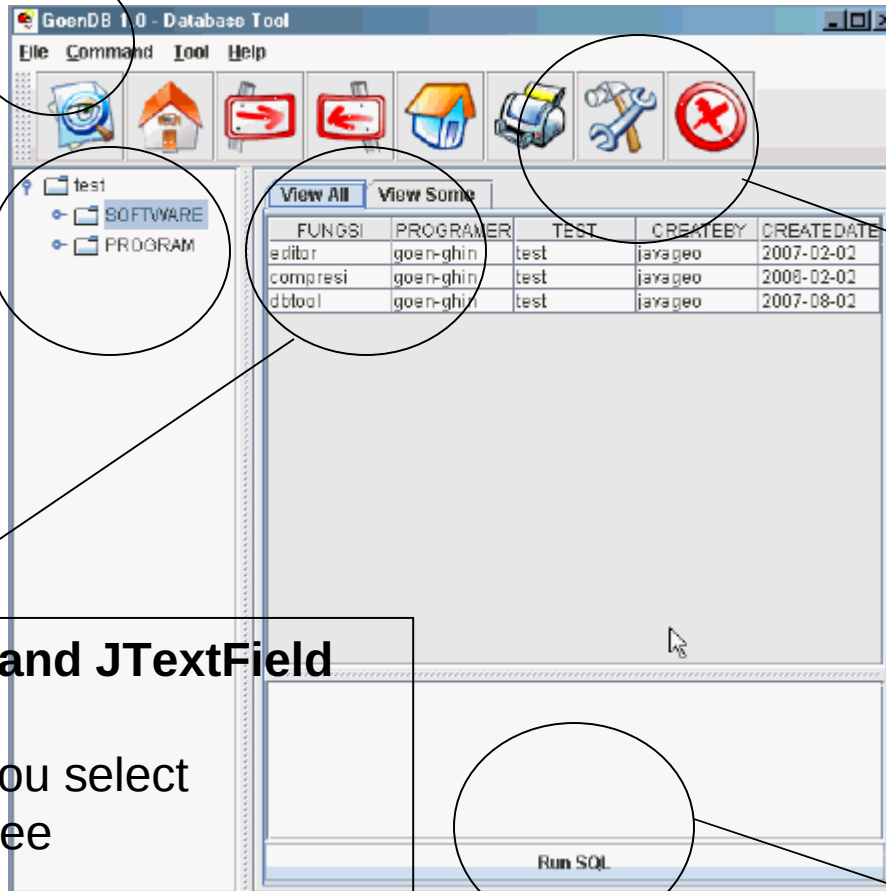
GoenDB 1.0 - Database Tool

File Command Tool Help

test
SOFTWARE
PROGRAM

View All View Some

| FUNGSI | PROGRAMER | TEST | CREATEBY | CREATEDATE |
|---|---|---|---|---|
| editor | goen-ghin | test | jayageo | 2007-02-02 |
| compresi | goen-ghin | test | jayageo | 2008-02-02 |
| dbtool | goen-ghin | test | jayageo | 2007-08-02 |

and JTextField

ou select
ee

Run SQL